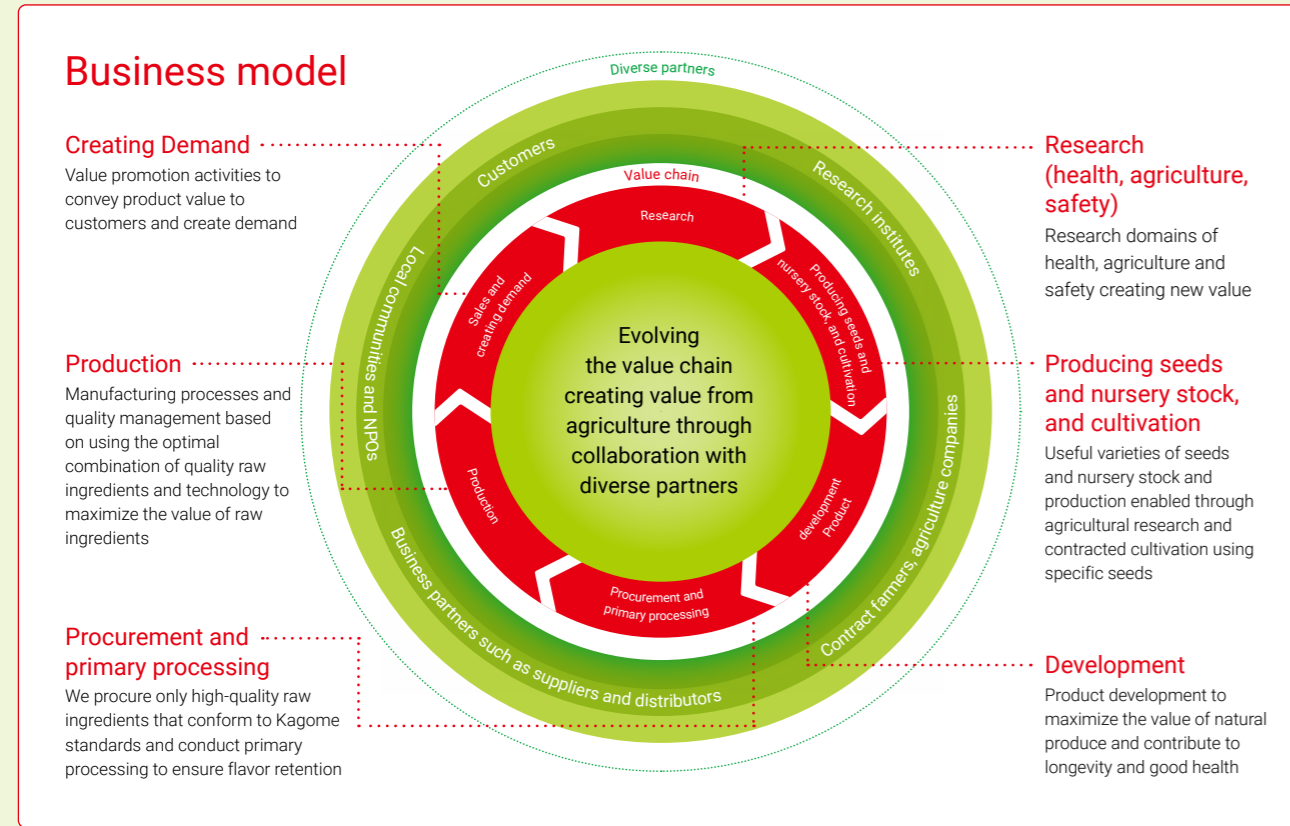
Business model

Creating Demand
Value promotion activities to convey product value to customers and create demand

Production
Manufacturing processes and quality management based on using the optimal combination of quality raw ingredients and technology to maximize the value of raw ingredients

Procurement and primary processing
We procure only high-quality raw ingredients that conform to Kagome standards and conduct primary processing to ensure flavor retention

Diverse partners

Customers

Research institutes

Local communities and NPOs

Contract farmers, agriculture companies

Business partners such as suppliers and distributors

Value chain

Research

Producing seeds and nursery stock, and cultivation

Product development

Procurement and primary processing

Production

Sales and creating demand

Evolving the value chain creating value from agriculture through collaboration with diverse partners

Research (health, agriculture, safety)
Research domains of health, agriculture and safety creating new value

Producing seeds and nursery stock, and cultivation
Useful varieties of seeds and nursery stock and production enabled through agricultural research and contracted cultivation using specific seeds

Development
Product development to maximize the value of natural produce and contribute to longevity and good health